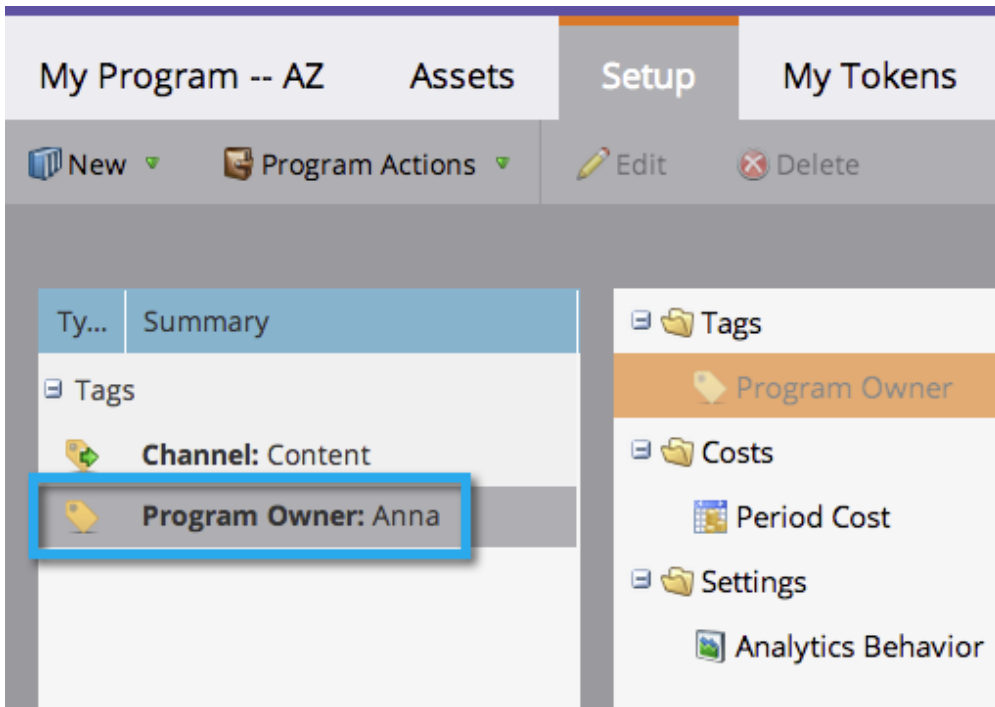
My Program -- AZ
Assets
Setup
My Tokens

New
Program Actions
Edit
Delete

| Ty... | Summary |
|---|---|
| ⊟ Tags | |
| | **Channel:** Content |
| | **Program Owner:** Anna |

⊟ Tags
Program Owner
⊟ Costs
Period Cost
⊟ Settings
Analytics Behavior